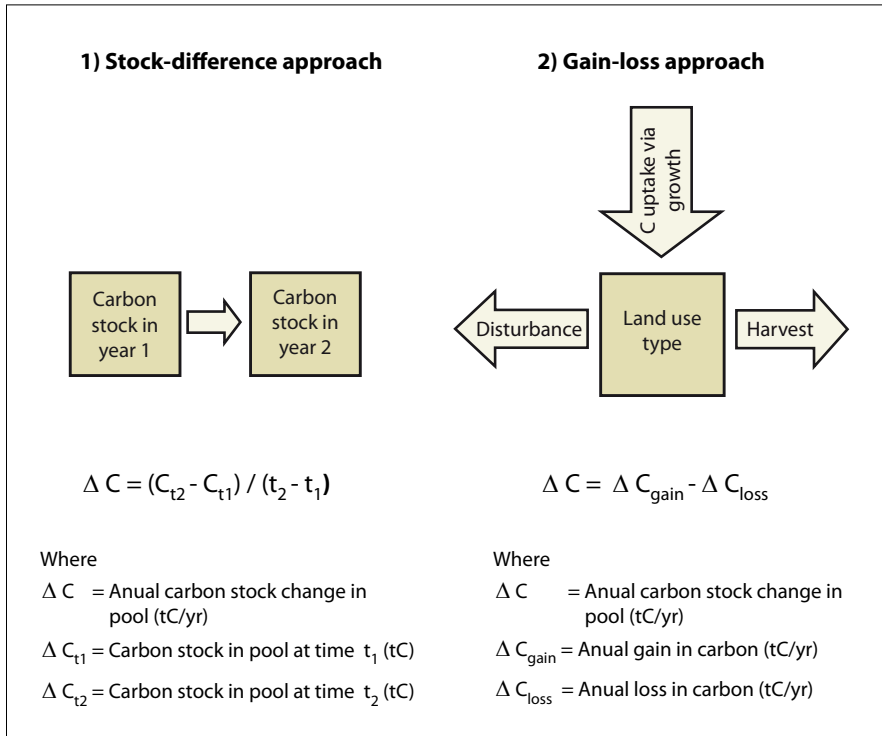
1) Stock-difference approach

Carbon stock in year 1

Carbon stock in year 2

$\Delta C = (C_{t2} - C_{t1}) / (t_2 - t_1)$

Where

$\Delta C$ = Anual carbon stock change in pool (tC/yr)

$\Delta C_{t1}$ = Carbon stock in pool at time $t_1$ (tC)

$\Delta C_{t2}$ = Carbon stock in pool at time $t_2$ (tC)

2) Gain-loss approach

C uptake via growth

Disturbance

Land use type

Harvest

$\Delta C = \Delta C_{gain} - \Delta C_{loss}$

Where

$\Delta C$ = Anual carbon stock change in pool (tC/yr)

$\Delta C_{gain}$ = Anual gain in carbon (tC/yr)

$\Delta C_{loss}$ = Anual loss in carbon (tC/yr)